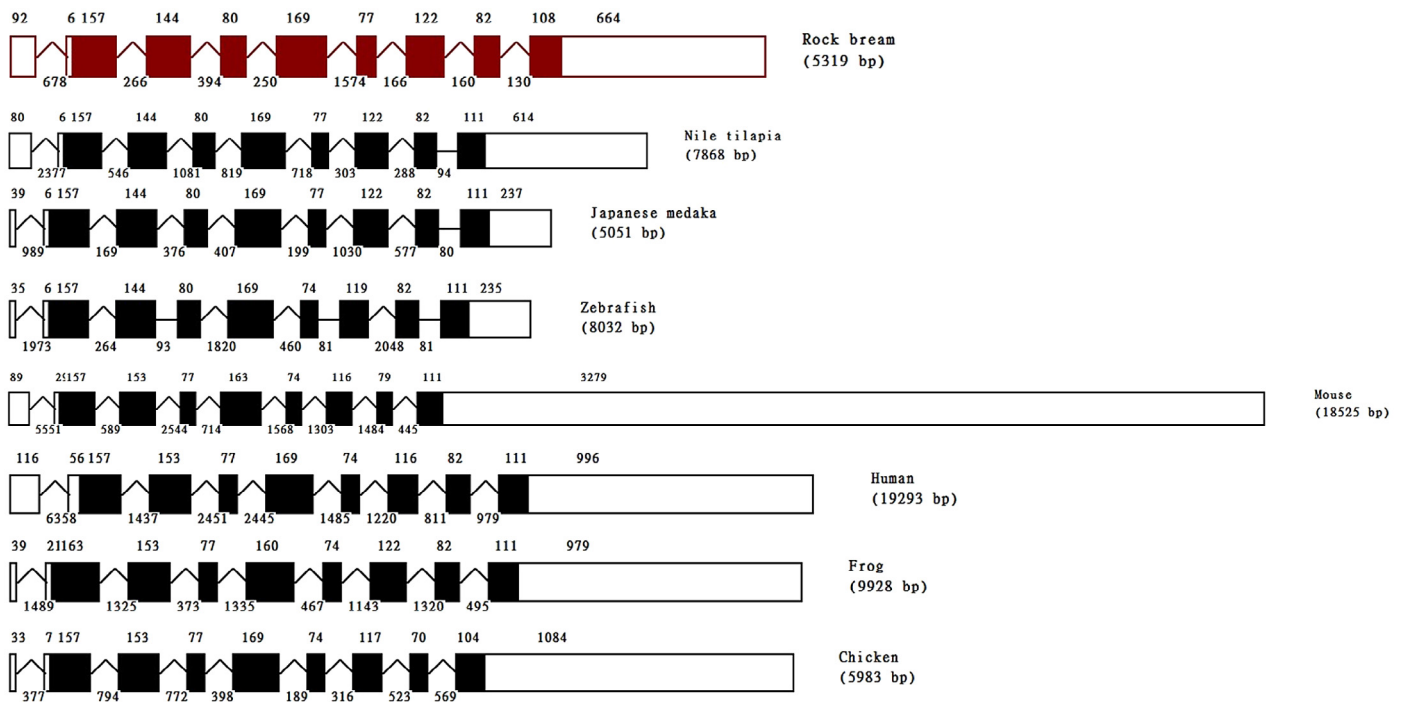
92 6 157 144 80 169 77 122 82 108 664
678 266 394 250 1574 166 160 130
Rock bream
(5319 bp)

80 6 157 144 80 169 77 122 82 111 614
2377 546 1081 819 718 303 288 94
Nile tilapia
(7868 bp)

39 6 157 144 80 169 77 122 82 111 237
989 169 376 407 199 1030 577 80
Japanese medaka
(5051 bp)

35 6 157 144 80 169 74 119 82 111 235
1973 264 93 1820 460 81 2048 81
Zebrafish
(8032 bp)

89 25157 153 77 163 74 116 79 111 3279
5551 589 2544 714 1568 1303 1484 445
Mouse
(18525 bp)

116 56 157 153 77 169 74 116 82 111 996
6358 1437 2451 2445 1485 1220 811 979
Human
(19293 bp)

39 21163 153 77 160 74 122 82 111 979
1489 1325 373 1335 467 1143 1320 495
Frog
(9928 bp)

33 7 157 153 77 169 74 117 70 104 1084
377 794 772 398 189 316 523 569
Chicken
(5983 bp)